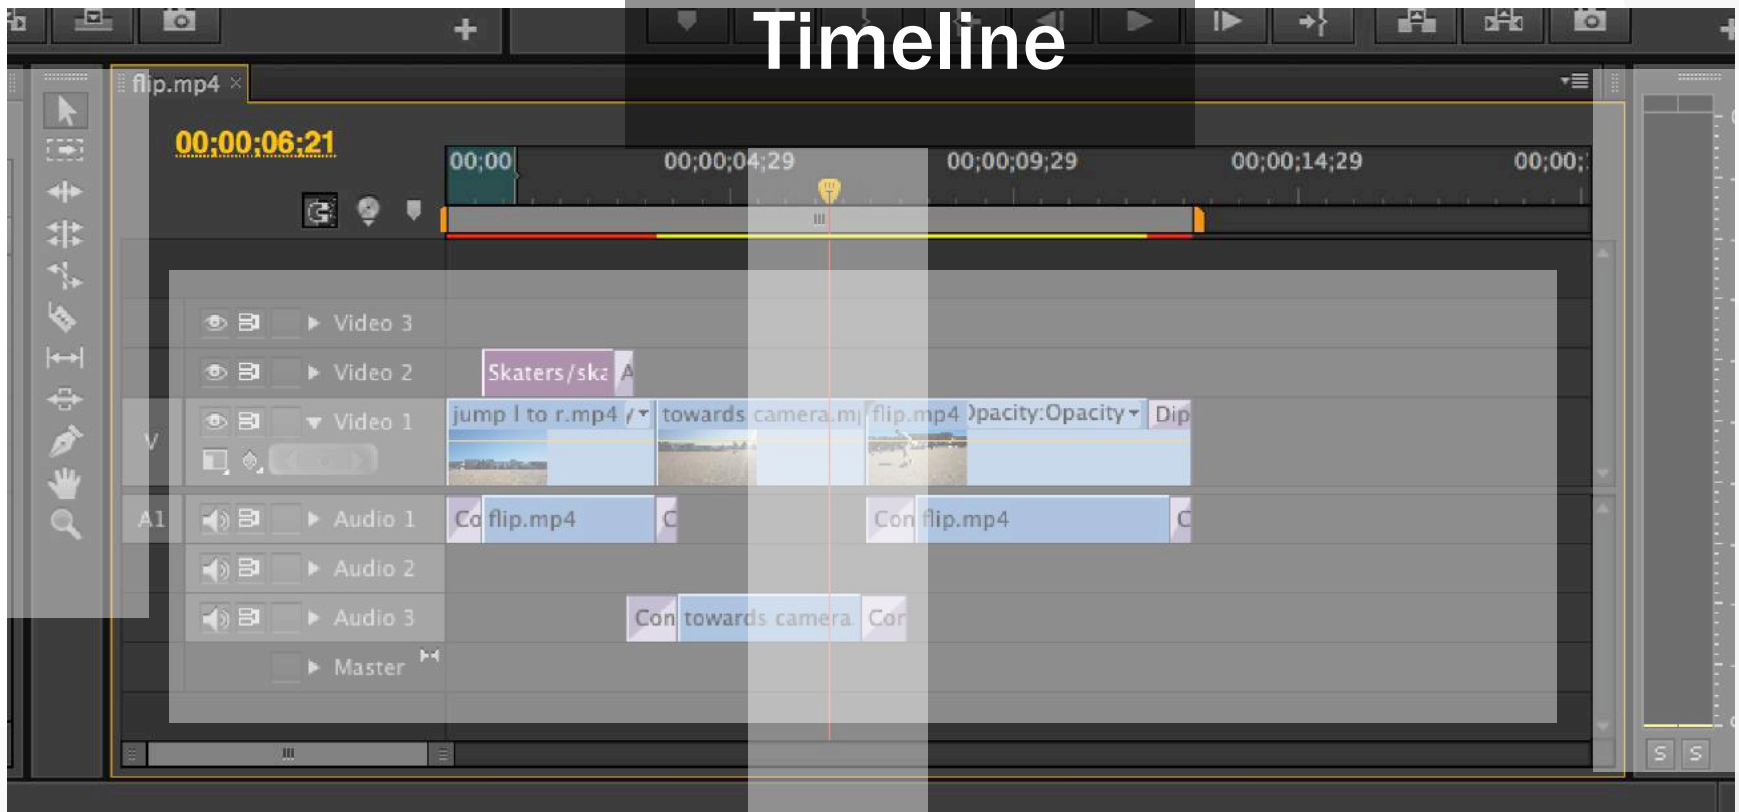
Timeline

flip.mp4 ×

00;00;06;21

00;00 00;00;04;29 00;00;09;29 00;00;14;29 00;00;

Video 3
Video 2
Video 1
Audio 1
Audio 2
Audio 3
Master

V
A1

Skaters/ska A
jump l to r.mp4 towards camera.m flip.mp4 Opacity:Opacity Dip
Co flip.mp4 C
Con flip.mp4 C
Con towards camera Cor

S S